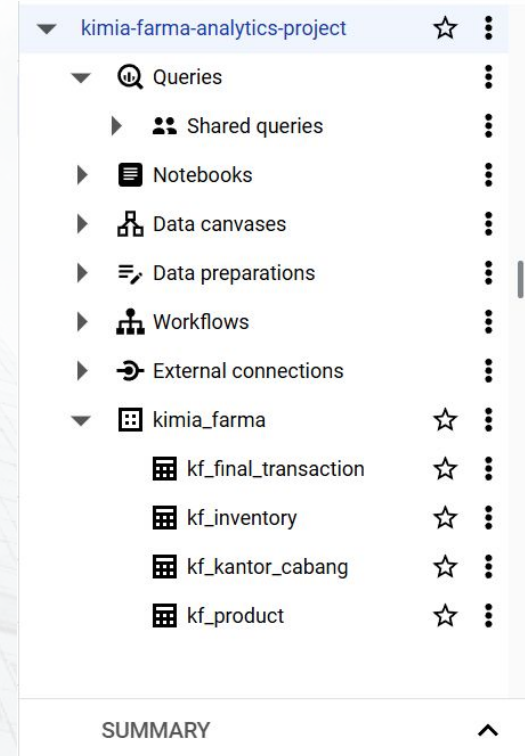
kimia-farma-analytics-project

Queries

Shared queries

Notebooks

Data canvases

Data preparations

Workflows

External connections

kimia_farma

kf_final_transaction

kf_inventory

kf_kantor_cabang

kf_product

SUMMARY